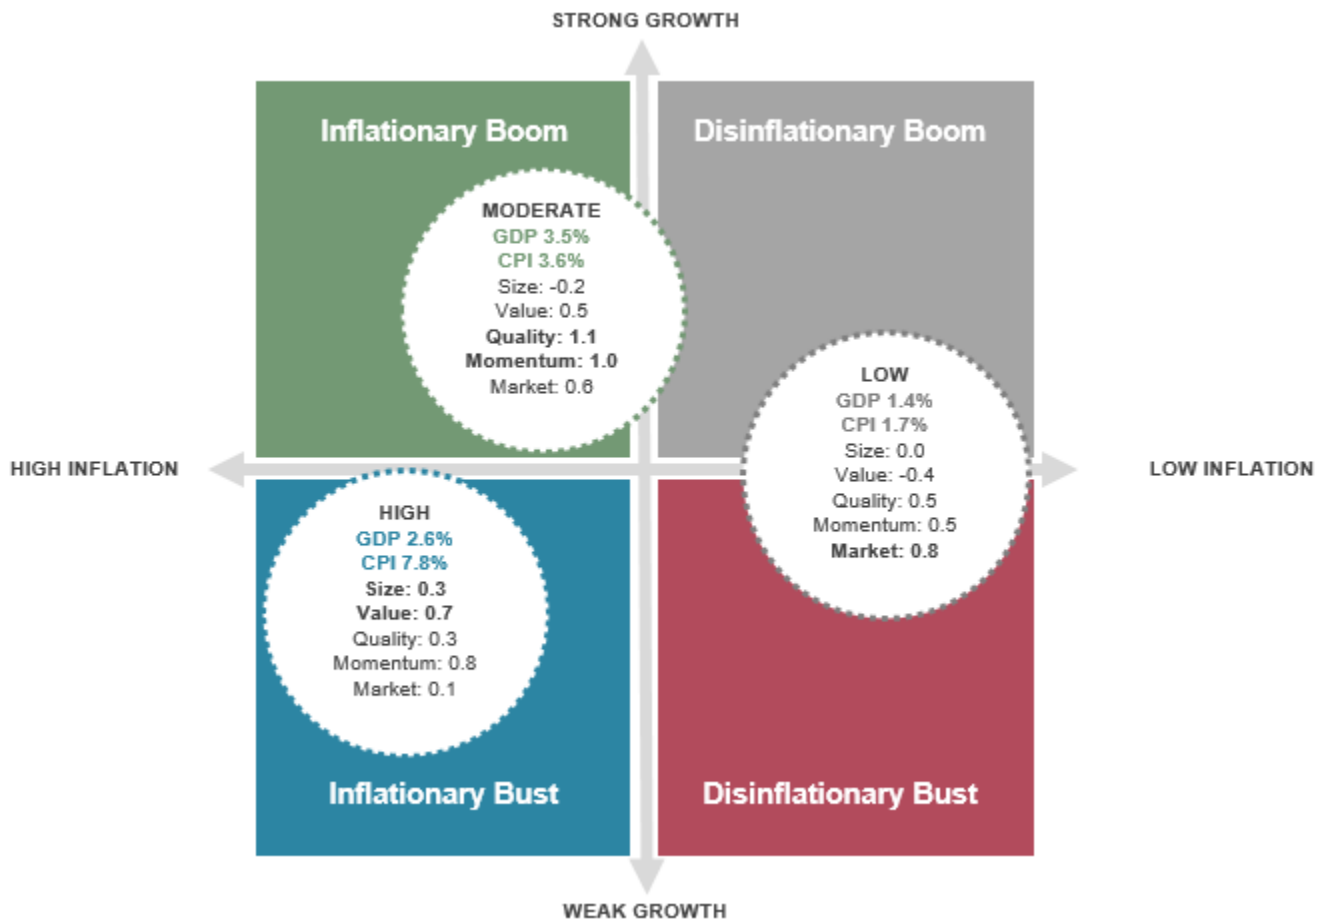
STRONG GROWTH

Inflationary Boom

Disinflationary Boom

MODERATE
GDP 3.5%
CPI 3.6%
Size: -0.2
Value: 0.5
Quality: 1.1
Momentum: 1.0
Market: 0.6

HIGH INFLATION

LOW INFLATION

LOW
GDP 1.4%
CPI 1.7%
Size: 0.0
Value: -0.4
Quality: 0.5
Momentum: 0.5
Market: 0.8

HIGH
GDP 2.6%
CPI 7.8%
Size: 0.3
Value: 0.7
Quality: 0.3
Momentum: 0.8
Market: 0.1

Inflationary Bust

Disinflationary Bust

WEAK GROWTH